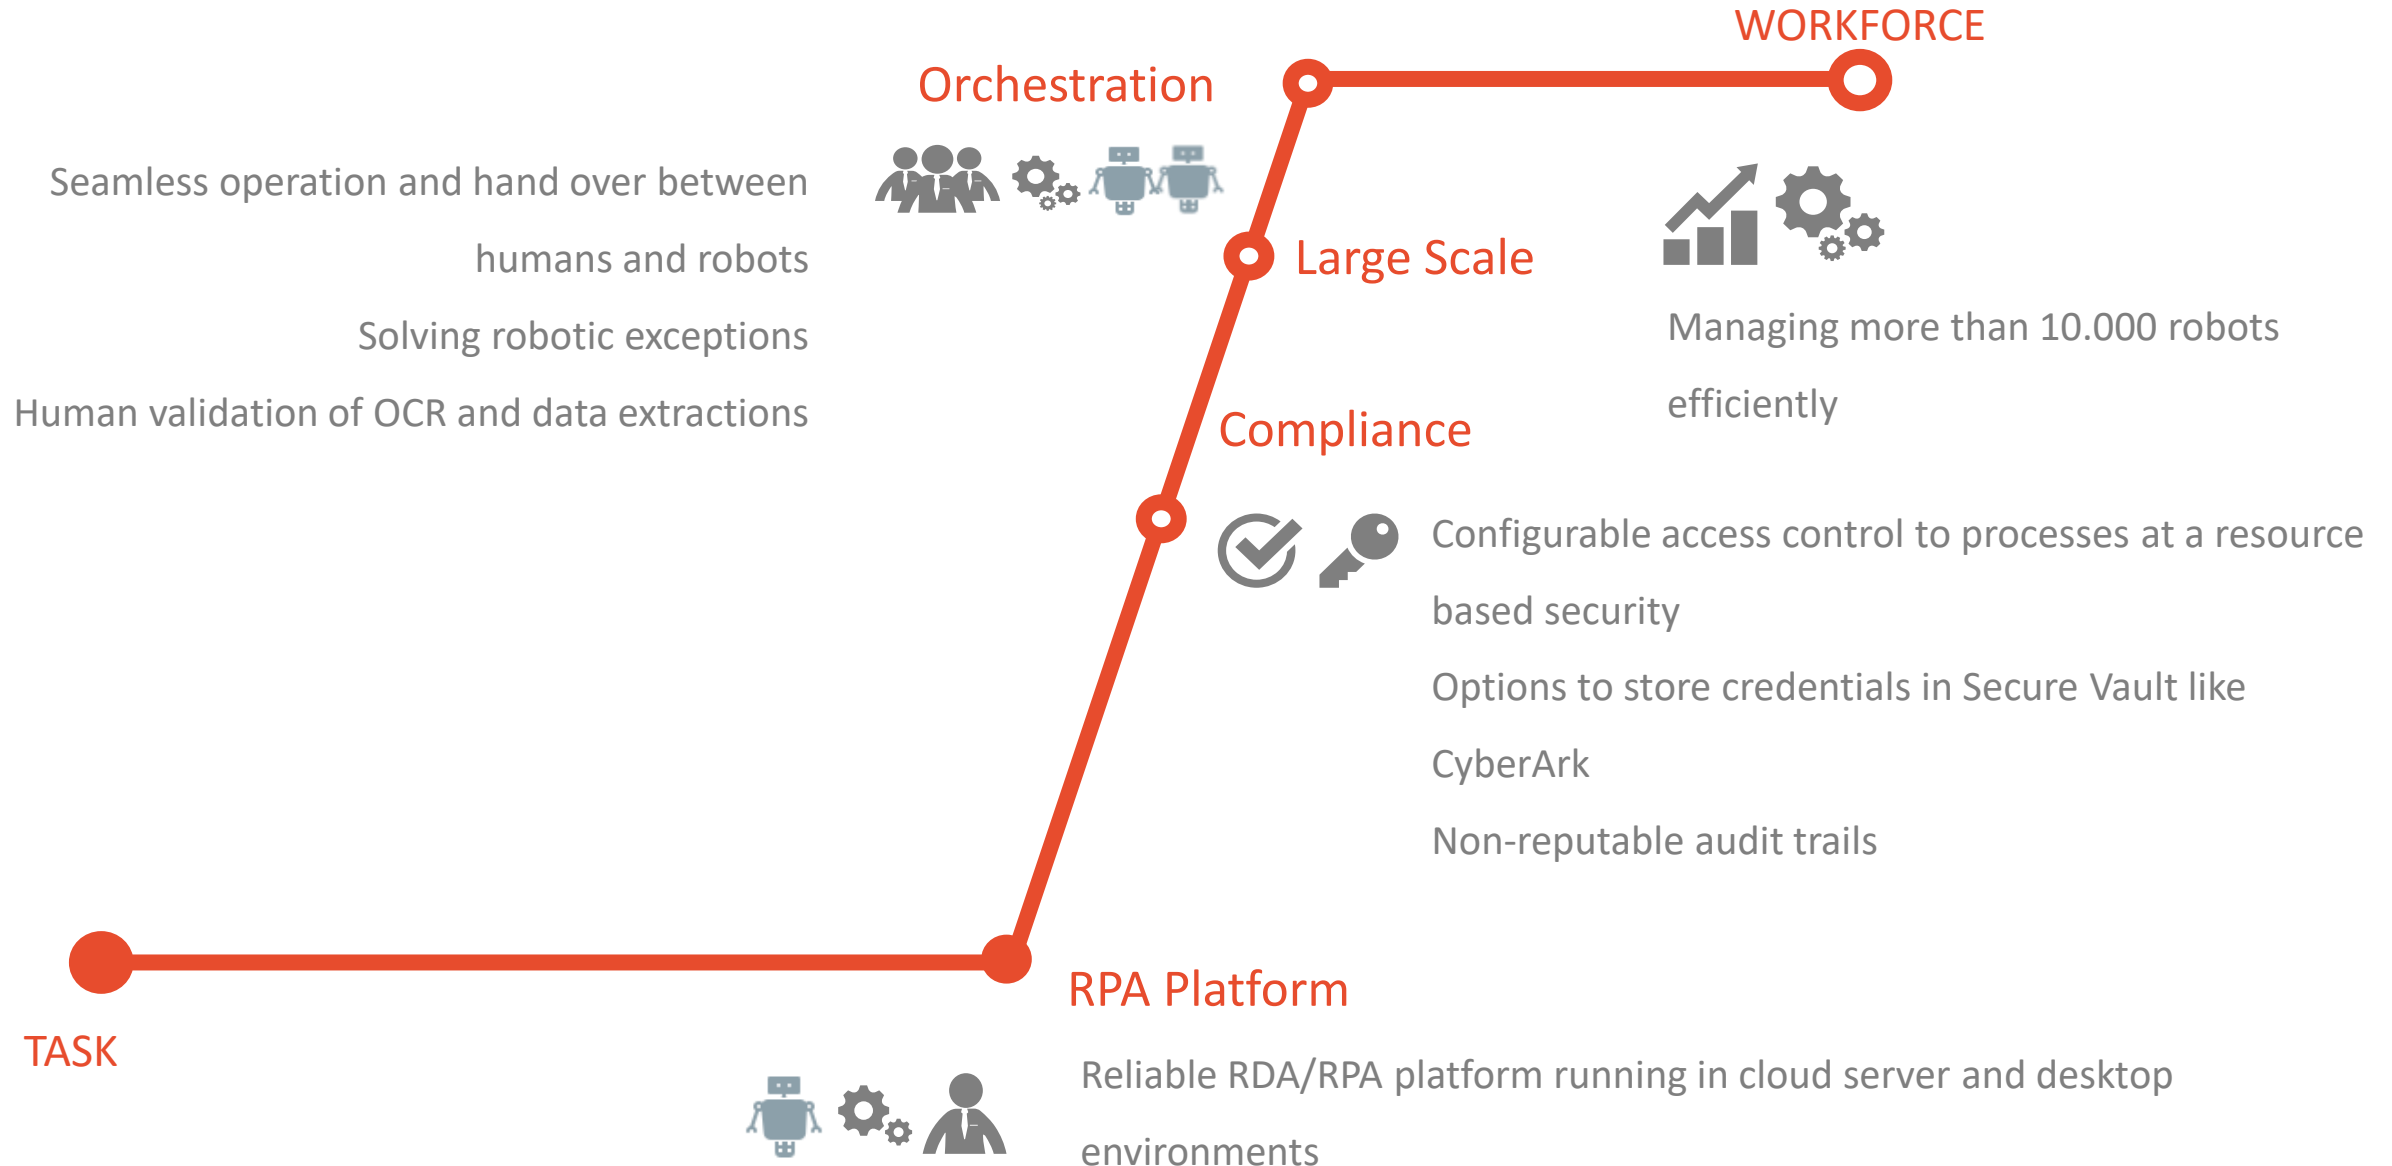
WORKFORCE

Orchestration

Seamless operation and hand over between humans and robots

Solving robotic exceptions

Human validation of OCR and data extractions

Large Scale

Managing more than 10.000 robots efficiently

Compliance

Configurable access control to processes at a resource based security

Options to store credentials in Secure Vault like CyberArk

Non-reputable audit trails

RPA Platform

TASK

Reliable RDA/RPA platform running in cloud server and desktop environments